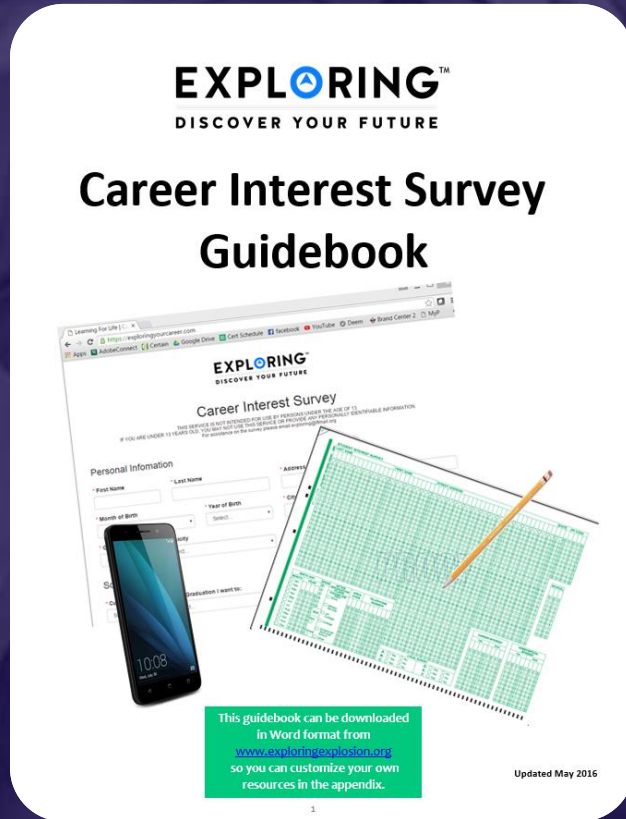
EXPLORING™
DISCOVER YOUR FUTURE

Career Interest Survey Guidebook

Learning For Life | C ×
https://exploringyourcareer.com
Apps AdobeConnect Certiam Google Drive Cert Schedule facebook YouTube Deem Brand Center 2 MyP

EXPLORING™
DISCOVER YOUR FUTURE

Career Interest Survey
THIS SERVICE IS NOT INTENDED FOR USE BY PERSONS UNDER THE AGE OF 13.
IF YOU ARE UNDER 13 YEARS OLD, YOU MAY NOT USE THIS SERVICE OR PROVIDE ANY PERSONALLY IDENTIFIABLE INFORMATION
For assistance on the survey please email exploring@lflmail.org

Personal Infomation
* First Name
* Last Name
* Address
* Month of Birth
* Year of Birth
Select...
Graduation I want to:

10:08

This guidebook can be downloaded in Word format from www.exploringexplosion.org so you can customize your own resources in the appendix.

Updated May 2016

1